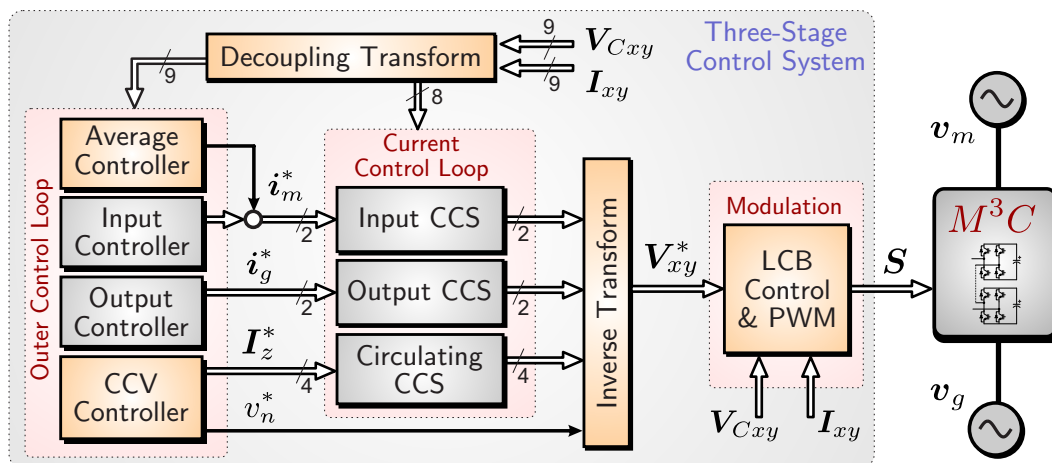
Three-Stage Control System

Decoupling Transform

$\boldsymbol{V}_{Cxy}$ 9

$\boldsymbol{I}_{xy}$ 9

9

8

Outer Control Loop

Average Controller

Input Controller

Output Controller

CCV Controller

$\boldsymbol{i}_m^*$

2

$\boldsymbol{i}_g^*$

2

$\boldsymbol{I}_z^*$

4

$v_n^*$

Current Control Loop

Input CCS

Output CCS

Circulating CCS

2

2

4

Inverse Transform

$\boldsymbol{V}_{xy}^*$

Modulation

LCB Control & PWM

$\boldsymbol{V}_{Cxy}$

$\boldsymbol{I}_{xy}$

$\boldsymbol{S}$

$\boldsymbol{v}_m$

$M^3C$

$\boldsymbol{v}_g$